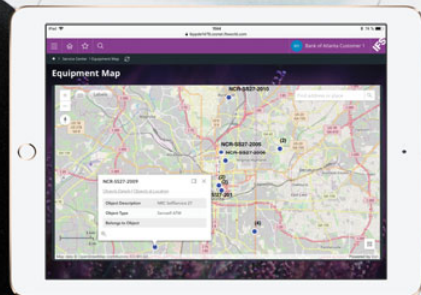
iPad
Bank of America Customer 1
Service Center / Equipment Map
Equipment Map
NCR-SS27-2010
NCR-SS27-2006
NCR-SS27-2016
(3)
(2)
(2)
NCR-SS27-2009
Object Details | Objects at Location
Object Description
Object Type
Belongs to Object
NCR-SS27-261
(4)